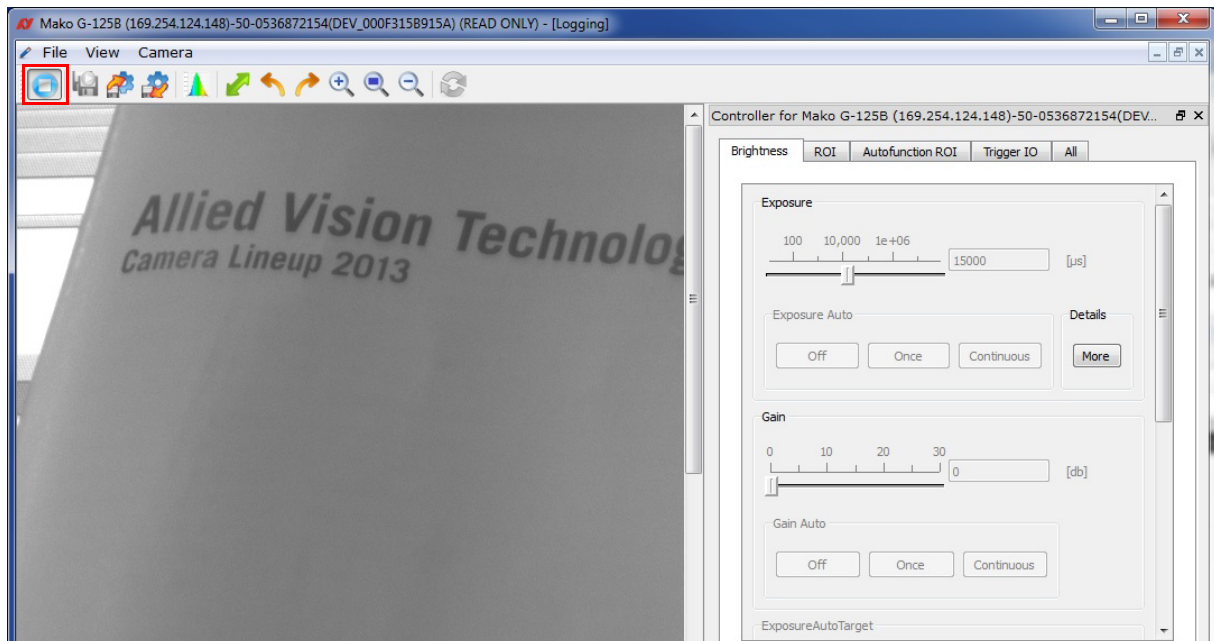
Mako G-125B (169.254.124.148)-50-0536872154(DEV_000F315B915A) (READ ONLY) - [Logging]

File View Camera

Allied Vision Technolog
Camera Lineup 2013

Controller for Mako G-125B (169.254.124.148)-50-0536872154(DEV...

Brightness | ROI | Autofunction ROI | Trigger IO | All

Exposure

100 10,000 1e+06

15000 [µs]

Exposure Auto

Off Once Continuous

Details

More

Gain

0 10 20 30

0 [db]

Gain Auto

Off Once Continuous

ExposureAutoTarget